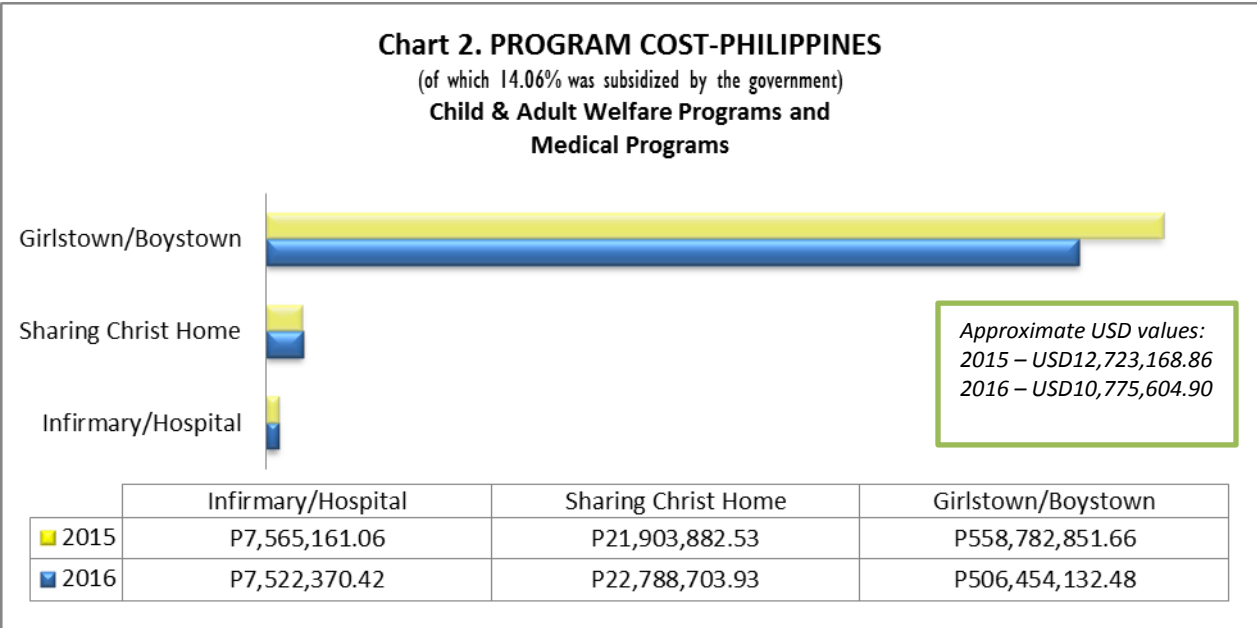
Chart 2. PROGRAM COST-PHILIPPINES
(of which 14.06% was subsidized by the government)
Child & Adult Welfare Programs and Medical Programs

Girlstown/Boystown

Sharing Christ Home

Infirmary/Hospital

Approximate USD values:
2015 – USD12,723,168.86
2016 – USD10,775,604.90

| | Infirmary/Hospital | Sharing Christ Home | Girlstown/Boystown |
|---|---|---|---|
| 2015 | P7,565,161.06 | P21,903,882.53 | P558,782,851.66 |
| 2016 | P7,522,370.42 | P22,788,703.93 | P506,454,132.48 |